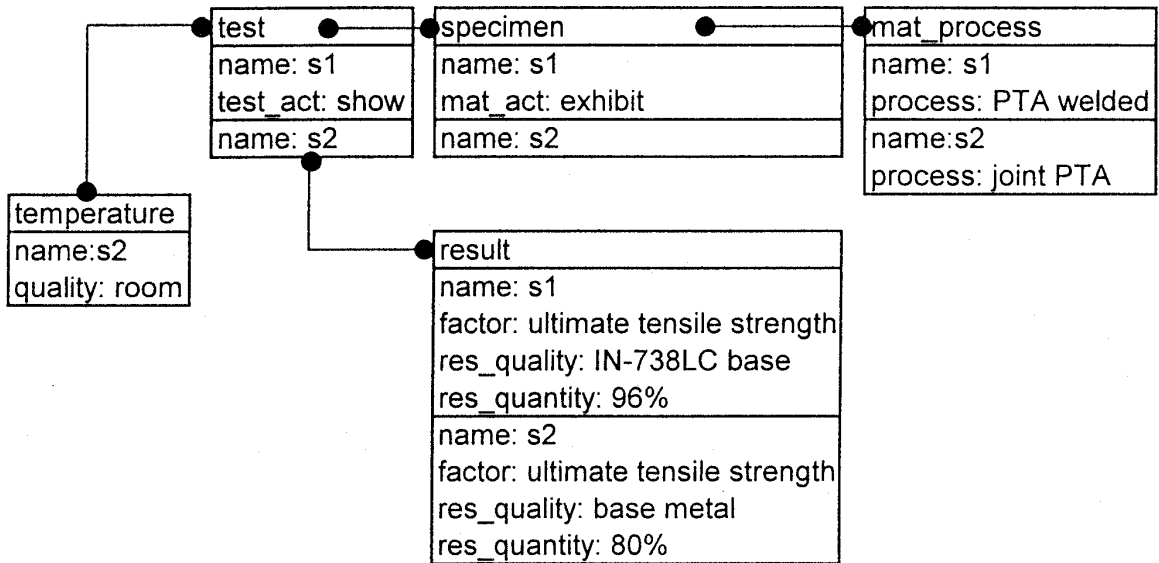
test
name: s1
test_act: show
name: s2

specimen
name: s1
mat_act: exhibit
name: s2

mat_process
name: s1
process: PTA welded
name:s2
process: joint PTA

temperature
name:s2
quality: room

result
name: s1
factor: ultimate tensile strength
res_quality: IN-738LC base
res_quantity: 96%
name: s2
factor: ultimate tensile strength
res_quality: base metal
res_quantity: 80%